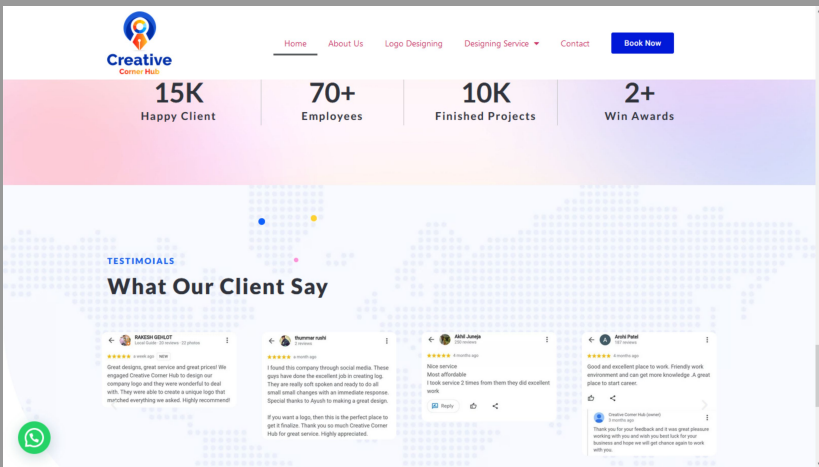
Creative
Corner Hub

Home About Us Logo Designing Designing Service Contact Book Now

15K
Happy Client

70+
Employees

10K
Finished Projects

2+
Win Awards

TESTIMOIALS

What Our Client Say

RAKESH GEHLOT
Local Guide · 20 reviews · 22 photos
a week ago NEW
Great designs, great service and great prices! We engaged Creative Corner Hub to design our company logo and they were wonderful to deal with. They were able to create a unique logo that matched everything we asked. Highly recommend!

Shammar rushi
2 reviews
a month ago
I found this company through social media. These guys have done the excellent job in creating log. They are really soft spoken and ready to do all small small changes with an immediate response. Special thanks to Ayush to making a great design.

If you want a logo, then this is the perfect place to get it finalize. Thank you so much Creative Corner Hub for great service. Highly appreciated.

Akhil Juneja
250 reviews
4 months ago
Nice service
Most affordable
I took service 2 times from them they did excellent work
Reply

Anshi Patel
787 reviews
4 months ago
Good and excellent place to work. Friendly work environment and can get more knowledge. A great place to start career.

Creative Corner Hub (owner)
4 months ago
Thank you for your feedback and it was great pleasure working with you and wish you best luck for your business and hope we will get chance again to work with you.